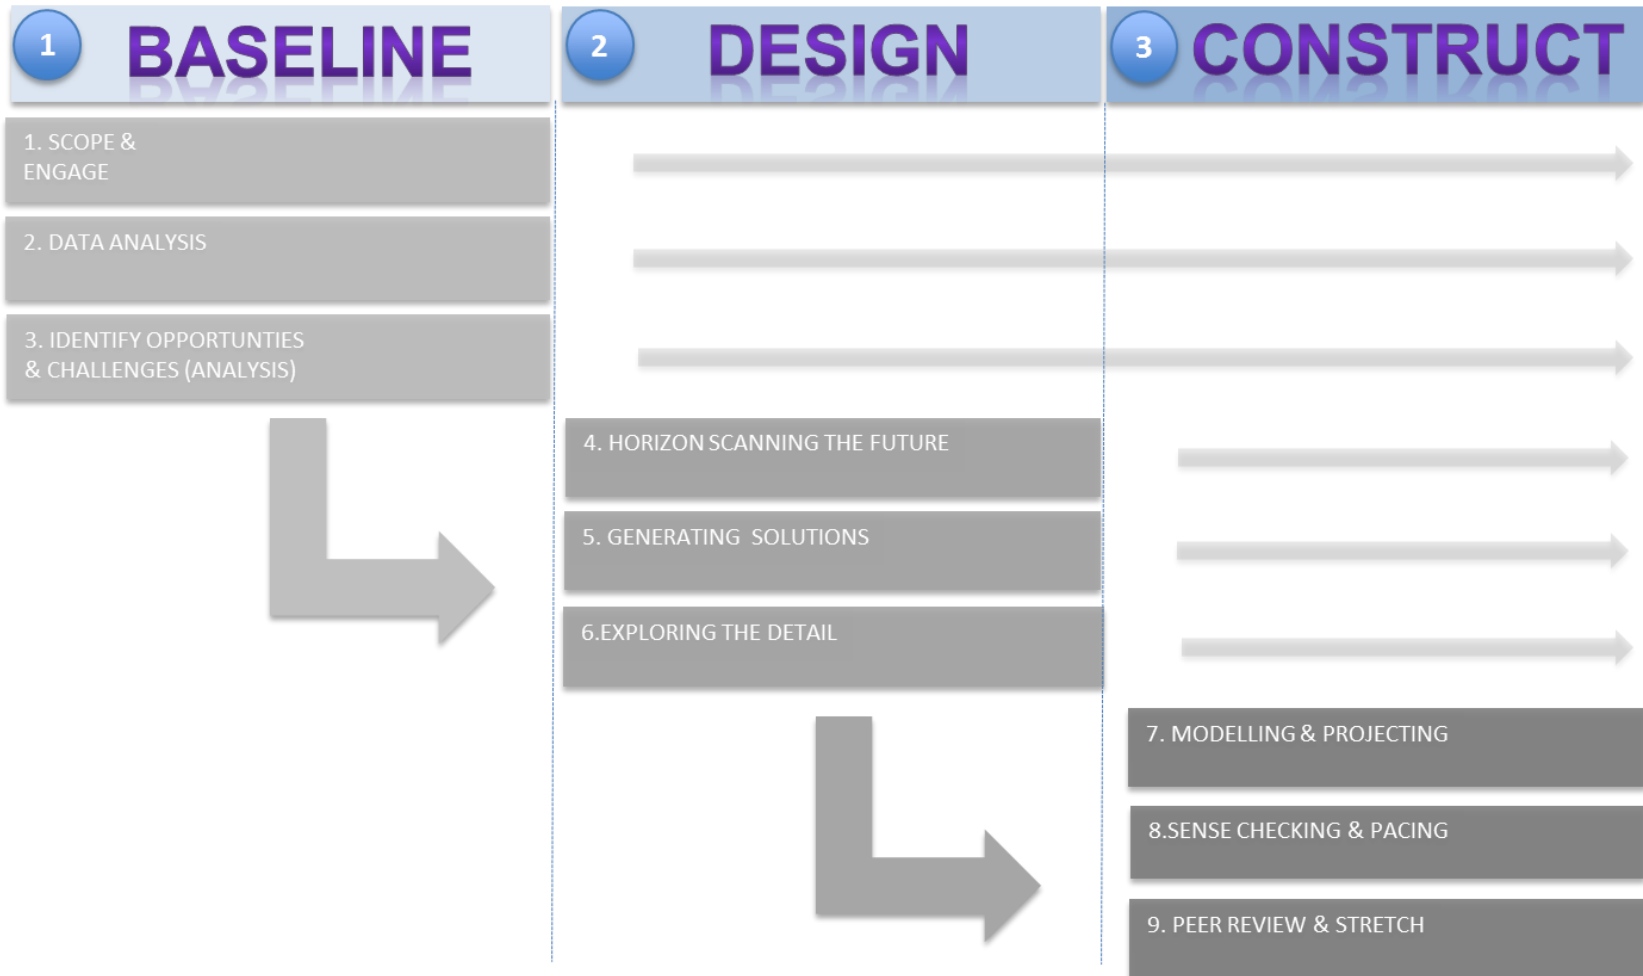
1 BASELINE

2 DESIGN

3 CONSTRUCT

1. SCOPE & ENGAGE

2. DATA ANALYSIS

3. IDENTIFY OPPORTUNTIES & CHALLENGES (ANALYSIS)

4. HORIZON SCANNING THE FUTURE

5. GENERATING SOLUTIONS

6.EXPLORING THE DETAIL

7. MODELLING & PROJECTING

8.SENSE CHECKING & PACING

9. PEER REVIEW & STRETCH